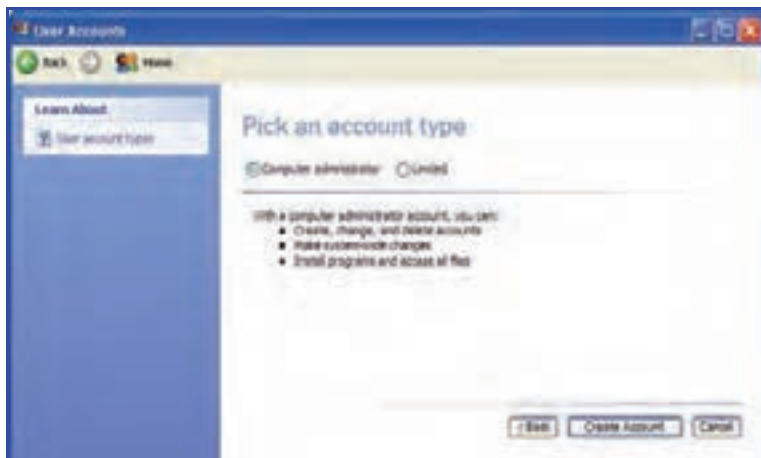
User Accounts

Back Home

Learn About

User account types

Pick an account type

Computer administrator Limited

With a computer administrator account, you can:
- Create, change, and delete accounts
- Make system-wide changes
- Install programs and access all files

< Back Create Account Cancel